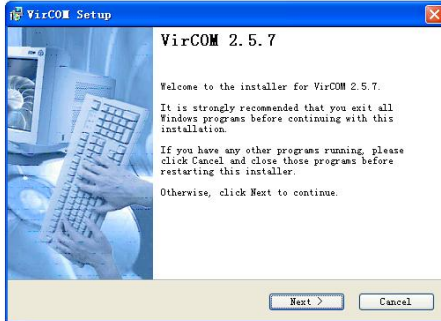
VirCOM Setup

VirCOM 2.5.7

Welcome to the installer for VirCOM 2.5.7.

It is strongly recommended that you exit all Windows programs before continuing with this installation.

If you have any other programs running, please click Cancel and close those programs before restarting this installer.

Otherwise, click Next to continue.

Next >

Cancel